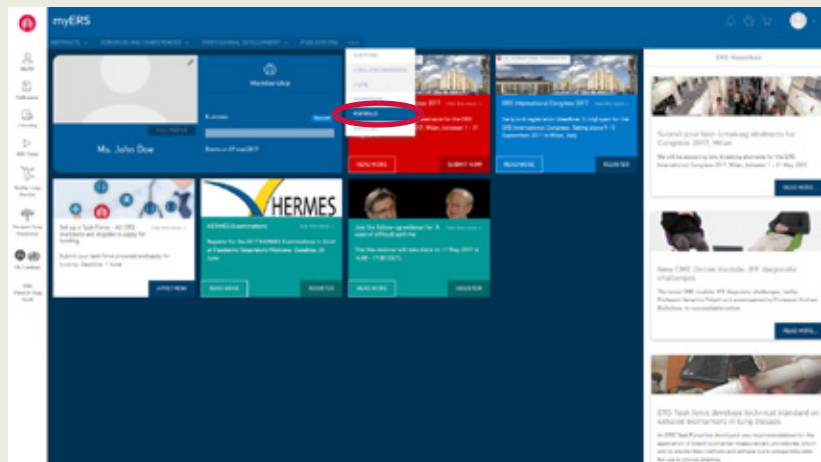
myERS

ABSTRACTS · CONGRESS AND CONFERENCES · PROFESSIONAL DEVELOPMENT · PUBLICATIONS · ···

MyERS

CME points

Membership

Ms. John Doe

HERMES

HERMES Examinations

Register for the 2017 HERMES Examinations in Adult or Paediatric Respiratory Medicine. Deadline: 30 June

READ MORE

REGISTER

Set up a Task Force – All ERS members are eligible to apply for funding

Submit your task force proposal and apply for funding. Deadline: 1 June

APPLY NOW

ERS International Congress 2017

READ MORE

SUBMIT NOW

REGISTER

PORTFOLIO

Join the follow-up webinar for: A case of difficult asthma

READ MORE

REGISTER

ERS Newsfeed

Submit your late-breaking abstracts for Congress 2017, Milan

READ MORE

New CME Online module: IPF diagnostic challenges

READ MORE

ERS Task Force develops technical standard on exhaled biomarkers in lung disease